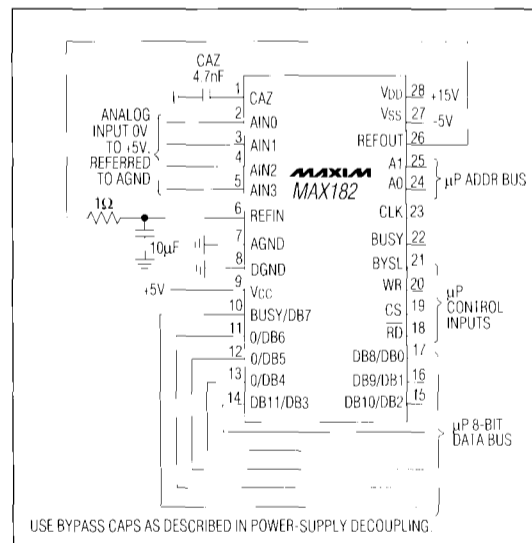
CAZ
4.7nF

1 CAZ
2 AIN0
3 AIN1
4 AIN2
5 AIN3
6 REFIN
7 AGND
8 DGND
9 $V_{CC}$
10 BUSY/DB7
11 0/DB6
12 0/DB5
13 0/DB4
14 DB11/DB3

ANALOG INPUT 0V TO +5V, REFERRED TO AGND

$1\Omega$

$10\mu F$

+5V

MAXIM
MAX182

$V_{DD}$ 28 +15V
$V_{SS}$ 27 -5V
REFOUT 26
A1 25
A0 24
CLK 23
BUSY 22
BYSL 21
WR 20
$\overline{CS}$ 19
$\overline{RD}$ 18
DB8/DB0 17
DB9/DB1 16
DB10/DB2 15

µP ADDR BUS

µP CONTROL INPUTS

µP 8-BIT DATA BUS

USE BYPASS CAPS AS DESCRIBED IN POWER-SUPPLY DECOUPLING.